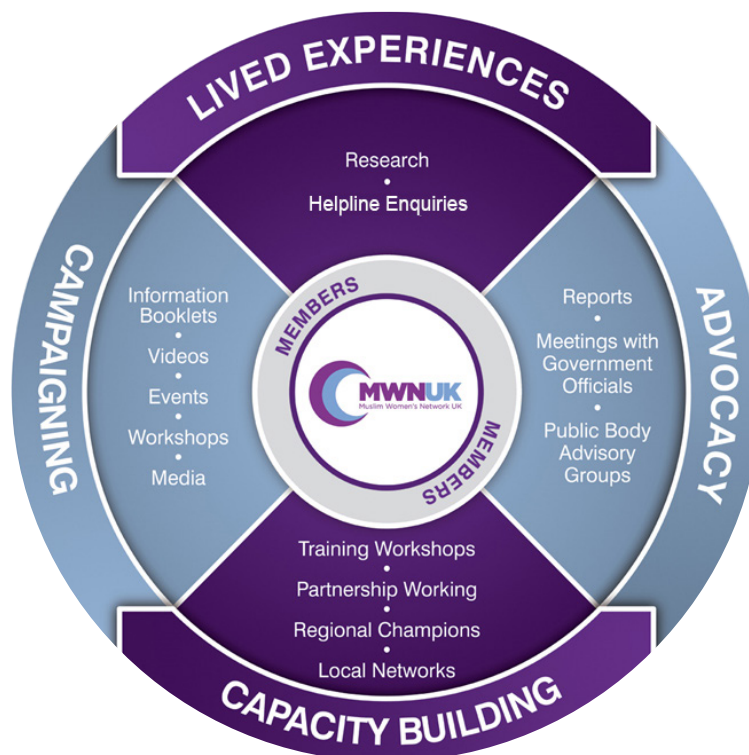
LIVED EXPERIENCES

Research
•
Helpline Enquiries

CAMPAIGNING

Information Booklets
•
Videos
•
Events
•
Workshops
•
Media

MEMBERS

MWNUK
Muslim Women's Network UK

MEMBERS

ADVOCACY

Reports
•
Meetings with Government Officials
•
Public Body Advisory Groups

Training Workshops
•
Partnership Working
•
Regional Champions
•
Local Networks

CAPACITY BUILDING